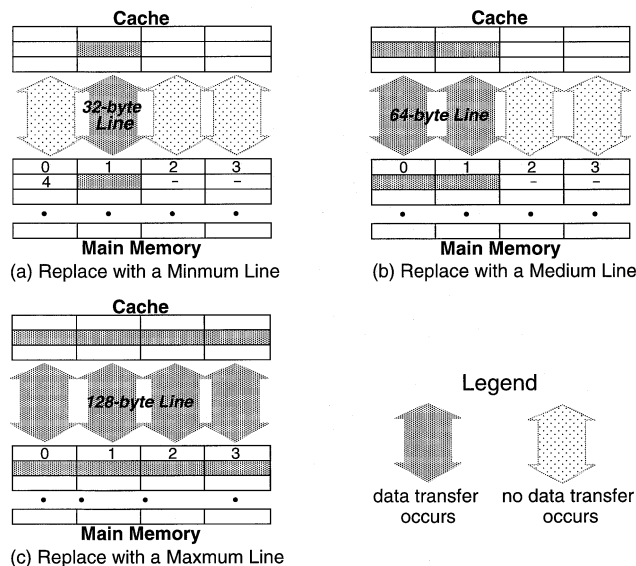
Cache

32-byte Line

| 0 | 1 | 2 | 3 |
|---|---|---|---|
| 4 |  | – | – |

• • • •

Main Memory

(a) Replace with a Minmum Line

Cache

64-byte Line

| 0 | 1 | 2 | 3 |
|---|---|---|---|
|  |  | – | – |

• • • •

Main Memory

(b) Replace with a Medium Line

Cache

128-byte Line

| 0 | 1 | 2 | 3 |
|---|---|---|---|

• • • •

Main Memory

(c) Replace with a Maxmum Line

Legend

data transfer occurs

no data transfer occurs